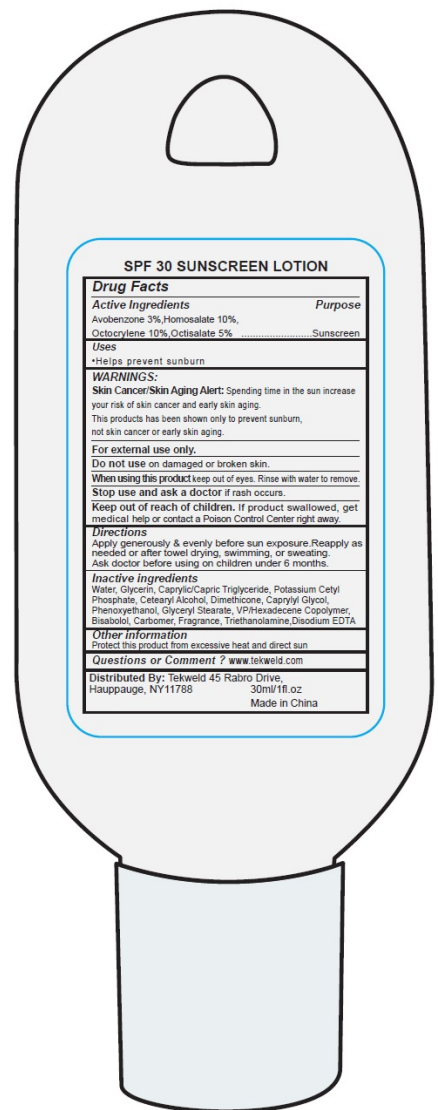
SPF 30 SUNSCREEN LOTION

Drug Facts

Active Ingredients Purpose

Avobenzone 3%,Homosalate 10%,
Octocrylene 10%,Octisalate 5% ........................Sunscreen

Uses
•Helps prevent sunburn

WARNINGS:
Skin Cancer/Skin Aging Alert: Spending time in the sun increase your risk of skin cancer and early skin aging.
This products has been shown only to prevent sunburn, not skin cancer or early skin aging.

For external use only.

Do not use on damaged or broken skin.

When using this product keep out of eyes. Rinse with water to remove.

Stop use and ask a doctor if rash occurs.

Keep out of reach of children. If product swallowed, get medical help or contact a Poison Control Center right away.

Directions
Apply generously & evenly before sun exposure.Reapply as needed or after towel drying, swimming, or sweating.
Ask doctor before using on children under 6 months.

Inactive ingredients
Water, Glycerin, Caprylic/Capric Triglyceride, Potassium Cetyl Phosphate, Cetearyl Alcohol, Dimethicone, Caprylyl Glycol, Phenoxyethanol, Glyceryl Stearate, VP/Hexadecene Copolymer, Bisabolol, Carbomer, Fragrance, Triethanolamine,Disodium EDTA

Other information
Protect this product from excessive heat and direct sun

Questions or Comment ? www.tekweld.com

Distributed By: Tekweld 45 Rabro Drive, Hauppauge, NY11788 30ml/1fl.oz
Made in China